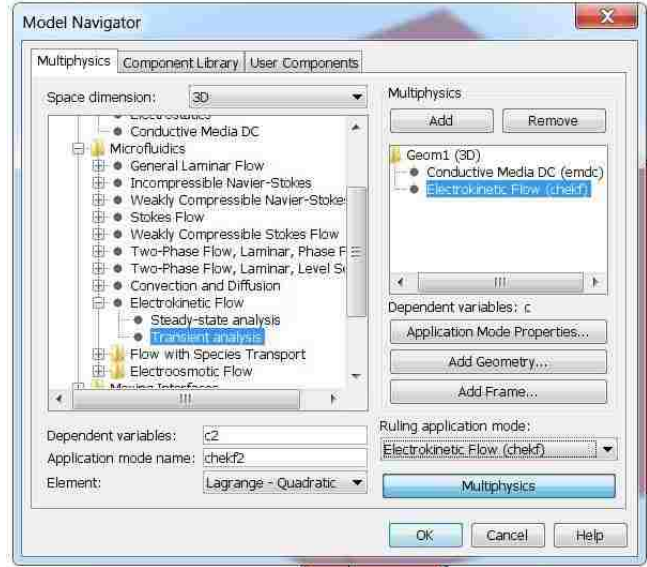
Model Navigator

Multiphysics | Component Library | User Components

Space dimension: 3D

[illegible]
Conductive Media DC
Microfluidics
General Laminar Flow
Incompressible Navier-Stokes
Weakly Compressible Navier-Stoke
Stokes Flow
Weakly Compressible Stokes Flow
Two-Phase Flow, Laminar, Phase F
Two-Phase Flow, Laminar, Level S
Convection and Diffusion
Electrokinetic Flow
Steady-state analysis
Transient analysis
Flow with Species Transport
Electroosmotic Flow
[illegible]

Dependent variables: c2
Application mode name: chekf2
Element: Lagrange - Quadratic

Multiphysics
Add | Remove

Geom1 (3D)
Conductive Media DC (emdc)
Electrokinetic Flow (chekf)

Dependent variables: c
Application Mode Properties...
Add Geometry...
Add Frame...

Ruling application mode:
Electrokinetic Flow (chekf)
Multiphysics

OK | Cancel | Help